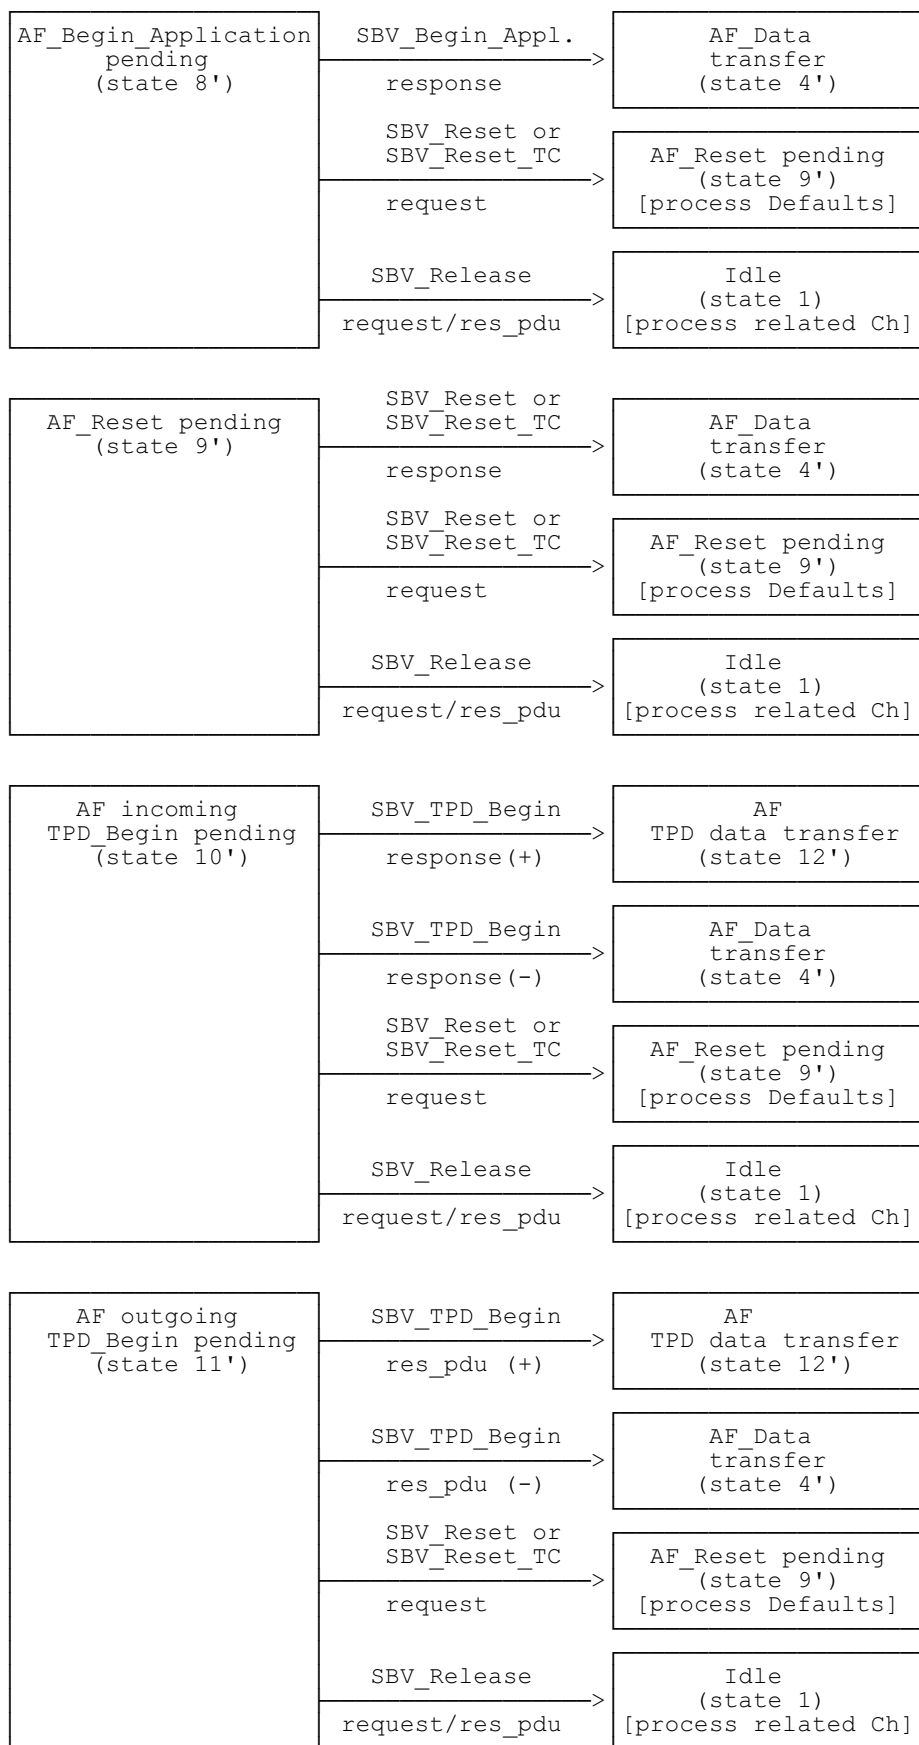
AF_Begin_Application pending (state 8')

SBV_Begin_Appl.
response

AF_Data transfer (state 4')

SBV_Reset or SBV_Reset_TC
request

AF_Reset pending (state 9') [process Defaults]

SBV_Release
request/res_pdu

Idle (state 1) [process related Ch]

AF_Reset pending (state 9')

SBV_Reset or SBV_Reset_TC
response

AF_Data transfer (state 4')

SBV_Reset or SBV_Reset_TC
request

AF_Reset pending (state 9') [process Defaults]

SBV_Release
request/res_pdu

Idle (state 1) [process related Ch]

AF incoming TPD_Begin pending (state 10')

SBV_TPD_Begin
response(+)

AF TPD data transfer (state 12')

SBV_TPD_Begin
response(-)

AF_Data transfer (state 4')

SBV_Reset or SBV_Reset_TC
request

AF_Reset pending (state 9') [process Defaults]

SBV_Release
request/res_pdu

Idle (state 1) [process related Ch]

AF outgoing TPD_Begin pending (state 11')

SBV_TPD_Begin
res_pdu (+)

AF TPD data transfer (state 12')

SBV_TPD_Begin
res_pdu (-)

AF_Data transfer (state 4')

SBV_Reset or SBV_Reset_TC
request

AF_Reset pending (state 9') [process Defaults]

SBV_Release
request/res_pdu

Idle (state 1) [process related Ch]